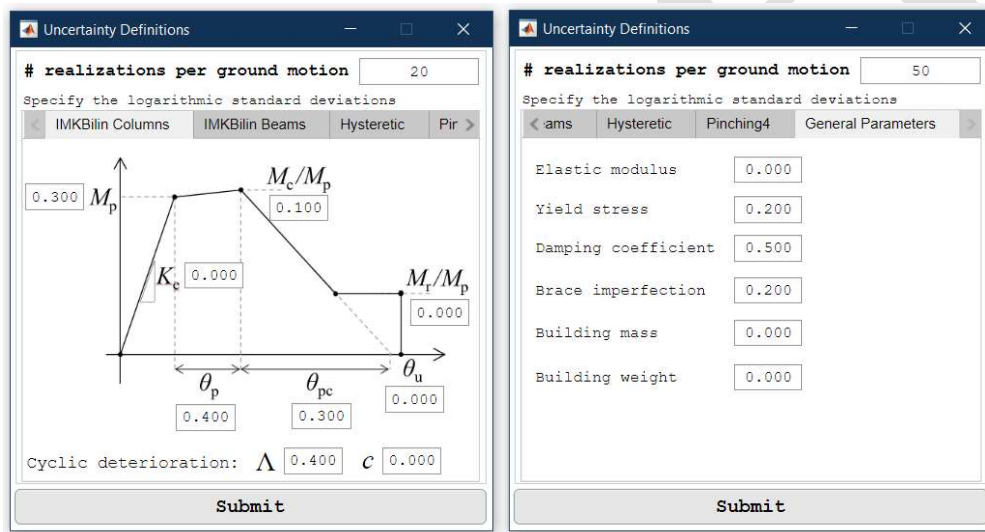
Uncertainty Definitions

# realizations per ground motion 20

Specify the logarithmic standard deviations

IMKBilin Columns | IMKBilin Beams | Hysteretic | Pir

0.300 $M_p$

$M_c/M_p$

0.100

$K_e$ 0.000

$M_r/M_p$

0.000

$\theta_p$

$\theta_{pc}$

$\theta_u$

0.400

0.300

0.000

Cyclic deterioration: $\Lambda$ 0.400 $c$ 0.000

Submit

Uncertainty Definitions

# realizations per ground motion 50

Specify the logarithmic standard deviations

ams | Hysteretic | Pinching4 | General Parameters

Elastic modulus 0.000

Yield stress 0.200

Damping coefficient 0.500

Brace imperfection 0.200

Building mass 0.000

Building weight 0.000

Submit